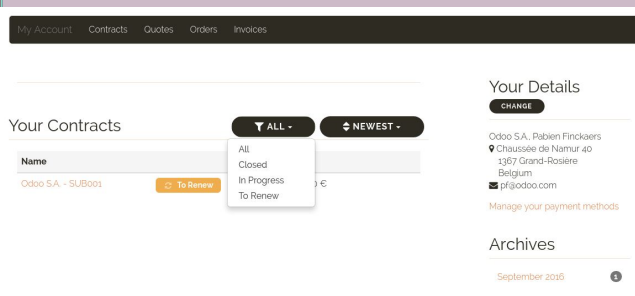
My Account Contracts Quotes Orders Invoices

Your Contracts

ALL ▾

NEWEST ▾

All
Closed
In Progress
To Renew

Name

Odoo S.A. - SUB001

To Renew

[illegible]) €

Your Details

CHANGE

Odoo S.A., Fabien Pinckaers
Chaussée de Namur 40
1367 Grand-Rosière
Belgium
pf@odoo.com

Manage your payment methods

Archives

September 2016 1